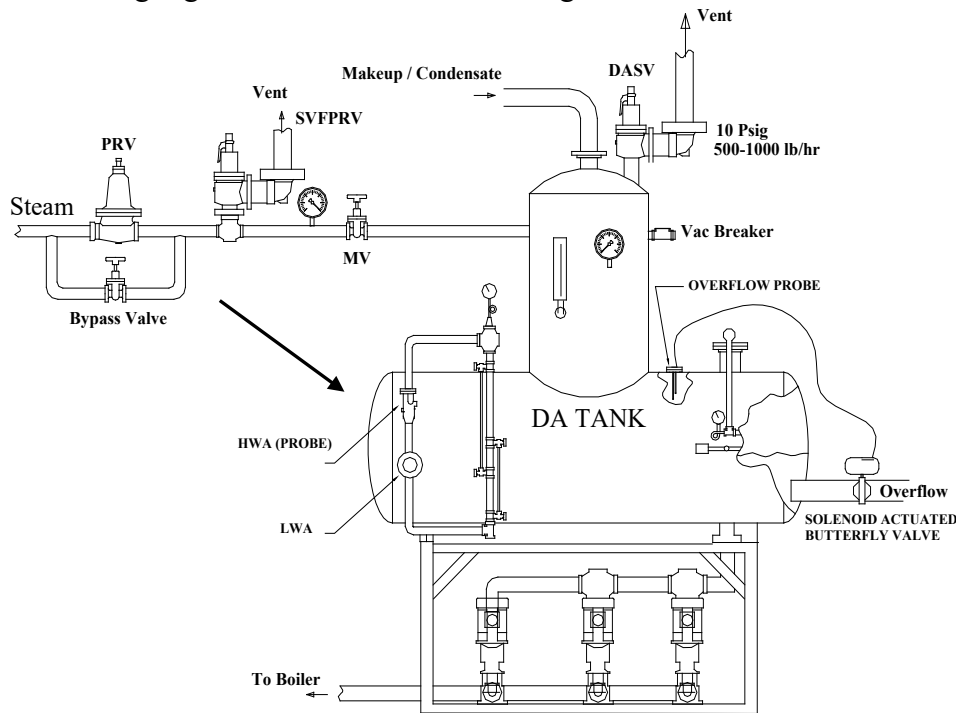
Vent

Makeup / Condensate

DASV

Vent

SVFPRV

10 Psig
500-1000 lb/hr

PRV

Steam

MV

Vac Breaker

Bypass Valve

OVERFLOW PROBE

DA TANK

HWA (PROBE)

LWA

Overflow

SOLENOID ACTUATED BUTTERFLY VALVE

To Boiler